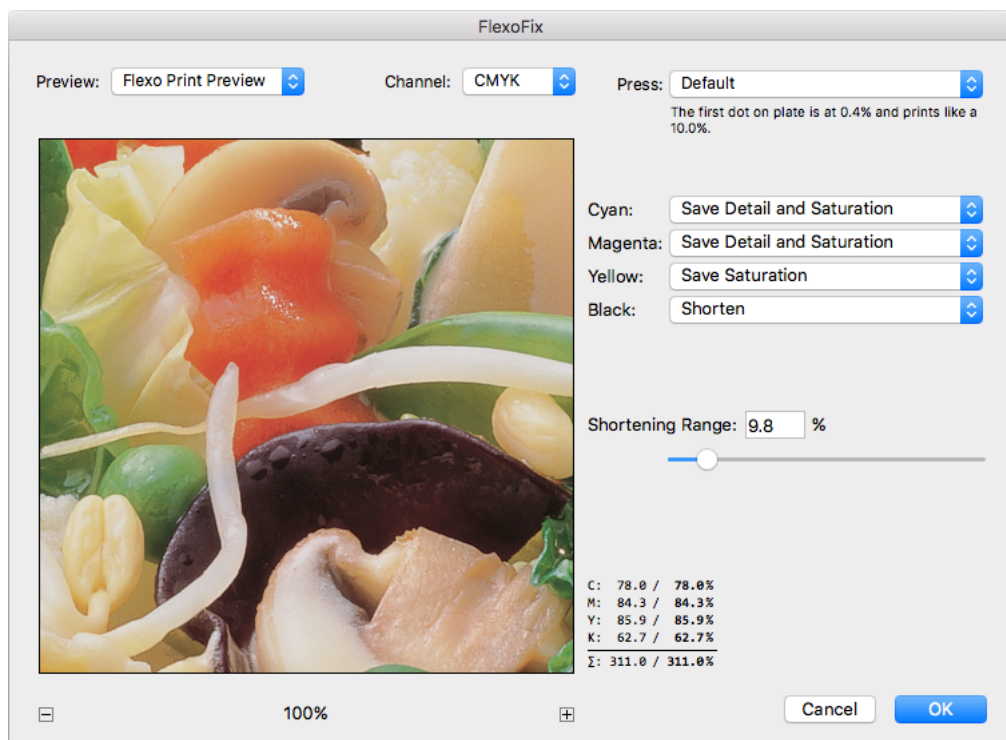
FlexoFix

Preview: Flexo Print Preview

Channel: CMYK

Press: Default

The first dot on plate is at 0.4% and prints like a 10.0%.

Cyan: Save Detail and Saturation

Magenta: Save Detail and Saturation

Yellow: Save Saturation

Black: Shorten

Shortening Range: 9.8 %

C: 78.0 / 78.0%
M: 84.3 / 84.3%
Y: 85.9 / 85.9%
K: 62.7 / 62.7%
Σ: 311.0 / 311.0%

100%

Cancel

OK